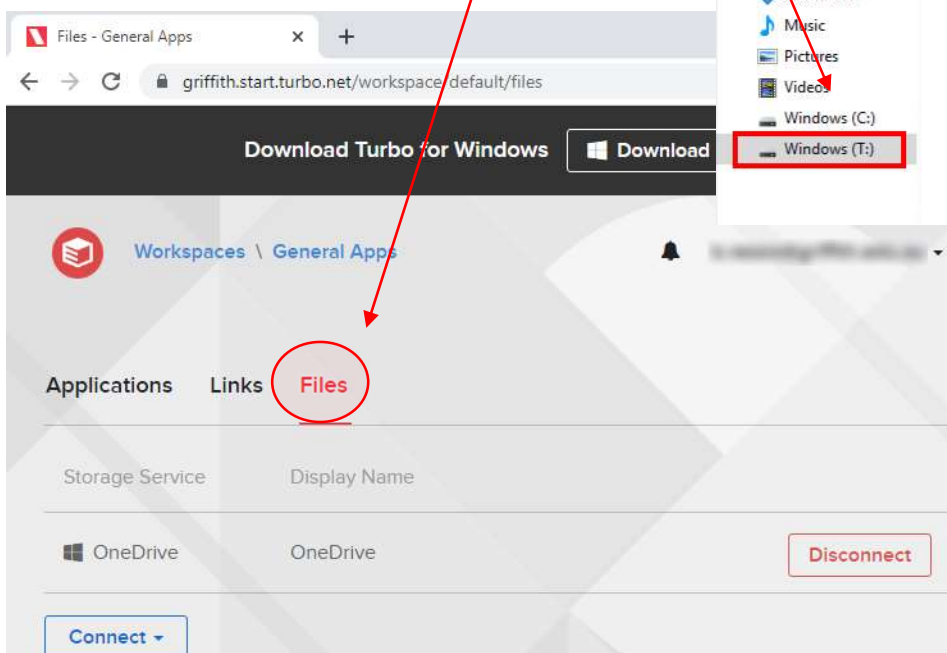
Files - General Apps ×
+
griffith.start.turbo.net/workspace/default/files

Music
Pictures
Videos
Windows (C:)
Windows (T:)

Download Turbo for Windows
Download

Workspaces \ General Apps
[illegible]

Applications Links Files

| Storage Service | Display Name | |
|---|---|---|
| OneDrive | OneDrive | Disconnect |

Connect ▾